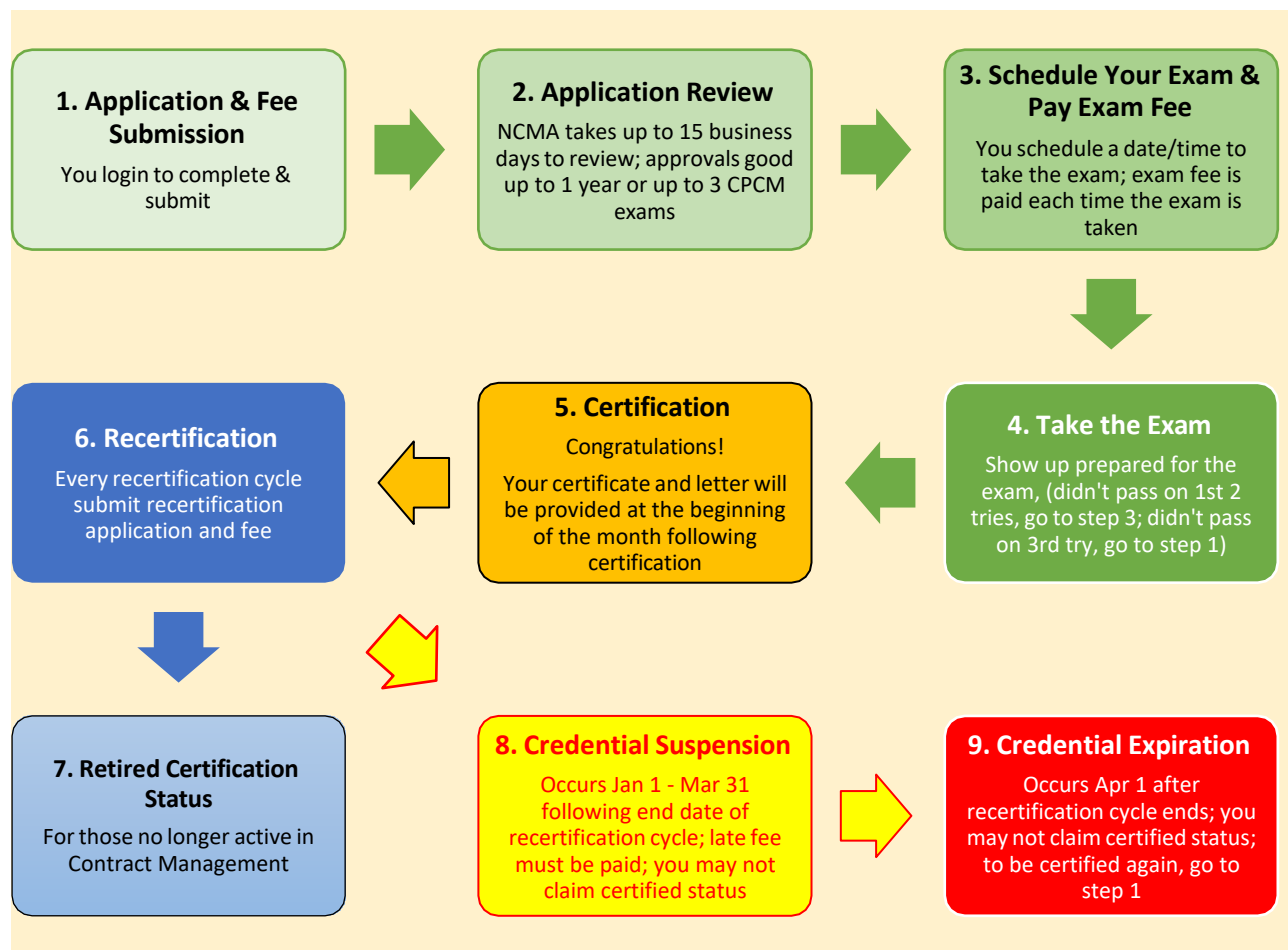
1. Application & Fee Submission

You login to complete & submit

2. Application Review

NCMA takes up to 15 business days to review; approvals good up to 1 year or up to 3 CPCM exams

3. Schedule Your Exam & Pay Exam Fee

You schedule a date/time to take the exam; exam fee is paid each time the exam is taken

4. Take the Exam

Show up prepared for the exam, (didn't pass on 1st 2 tries, go to step 3; didn't pass on 3rd try, go to step 1)

5. Certification

Congratulations!

Your certificate and letter will be provided at the beginning of the month following certification

6. Recertification

Every recertification cycle submit recertification application and fee

7. Retired Certification Status

For those no longer active in Contract Management

8. Credential Suspension

Occurs Jan 1 - Mar 31 following end date of recertification cycle; late fee must be paid; you may not claim certified status

9. Credential Expiration

Occurs Apr 1 after recertification cycle ends; you may not claim certified status; to be certified again, go to step 1